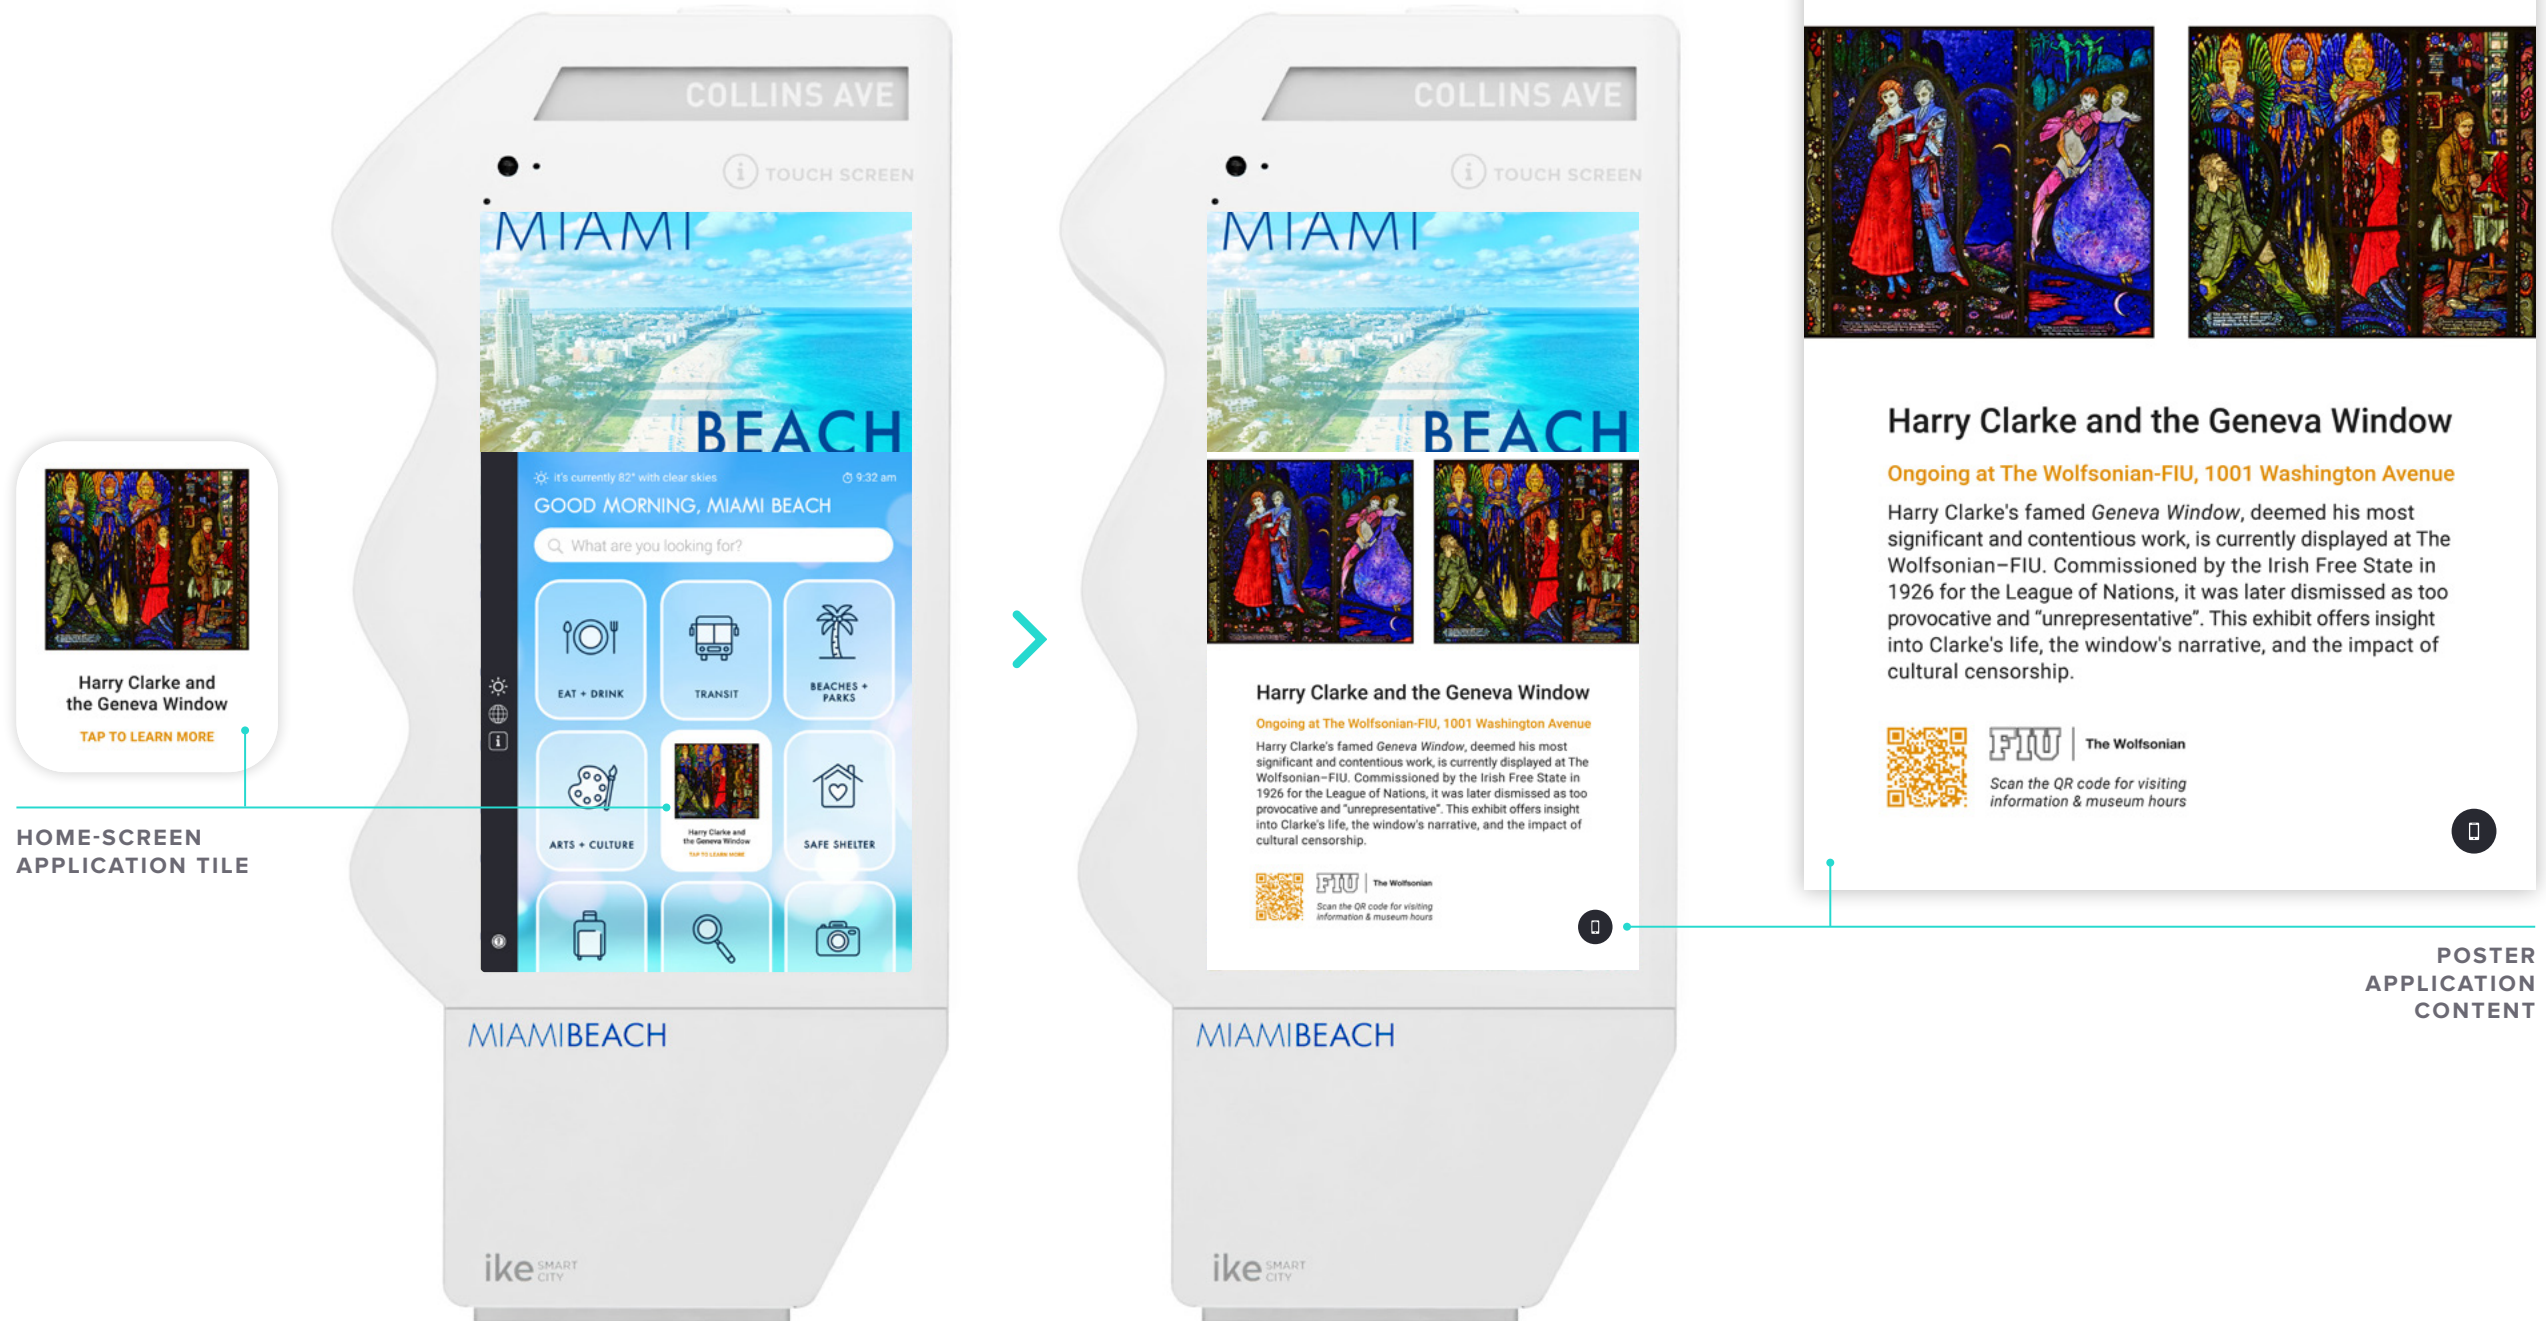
Harry Clarke and the Geneva Window
TAP TO LEARN MORE

HOME-SCREEN APPLICATION TILE

COLLINS AVE

TOUCH SCREEN

MIAMI BEACH

it's currently 82° with clear skies 9:32 am

GOOD MORNING, MIAMI BEACH

What are you looking for?

EAT + DRINK

TRANSIT

BEACHES + PARKS

ARTS + CULTURE

Harry Clarke and the Geneva Window
TAP TO LEARN MORE

SAFE SHELTER

MIAMIBEACH

ike SMART CITY

COLLINS AVE

TOUCH SCREEN

MIAMI BEACH

Harry Clarke and the Geneva Window

Ongoing at The Wolfsonian-FIU, 1001 Washington Avenue

Harry Clarke's famed *Geneva Window*, deemed his most significant and contentious work, is currently displayed at The Wolfsonian–FIU. Commissioned by the Irish Free State in 1926 for the League of Nations, it was later dismissed as too provocative and "unrepresentative". This exhibit offers insight into Clarke's life, the window's narrative, and the impact of cultural censorship.

FIU | The Wolfsonian

Scan the QR code for visiting information & museum hours

MIAMIBEACH

ike SMART CITY

Harry Clarke and the Geneva Window

Ongoing at The Wolfsonian-FIU, 1001 Washington Avenue

Harry Clarke's famed *Geneva Window*, deemed his most significant and contentious work, is currently displayed at The Wolfsonian–FIU. Commissioned by the Irish Free State in 1926 for the League of Nations, it was later dismissed as too provocative and "unrepresentative". This exhibit offers insight into Clarke's life, the window's narrative, and the impact of cultural censorship.

FIU | The Wolfsonian

Scan the QR code for visiting information & museum hours

POSTER APPLICATION CONTENT